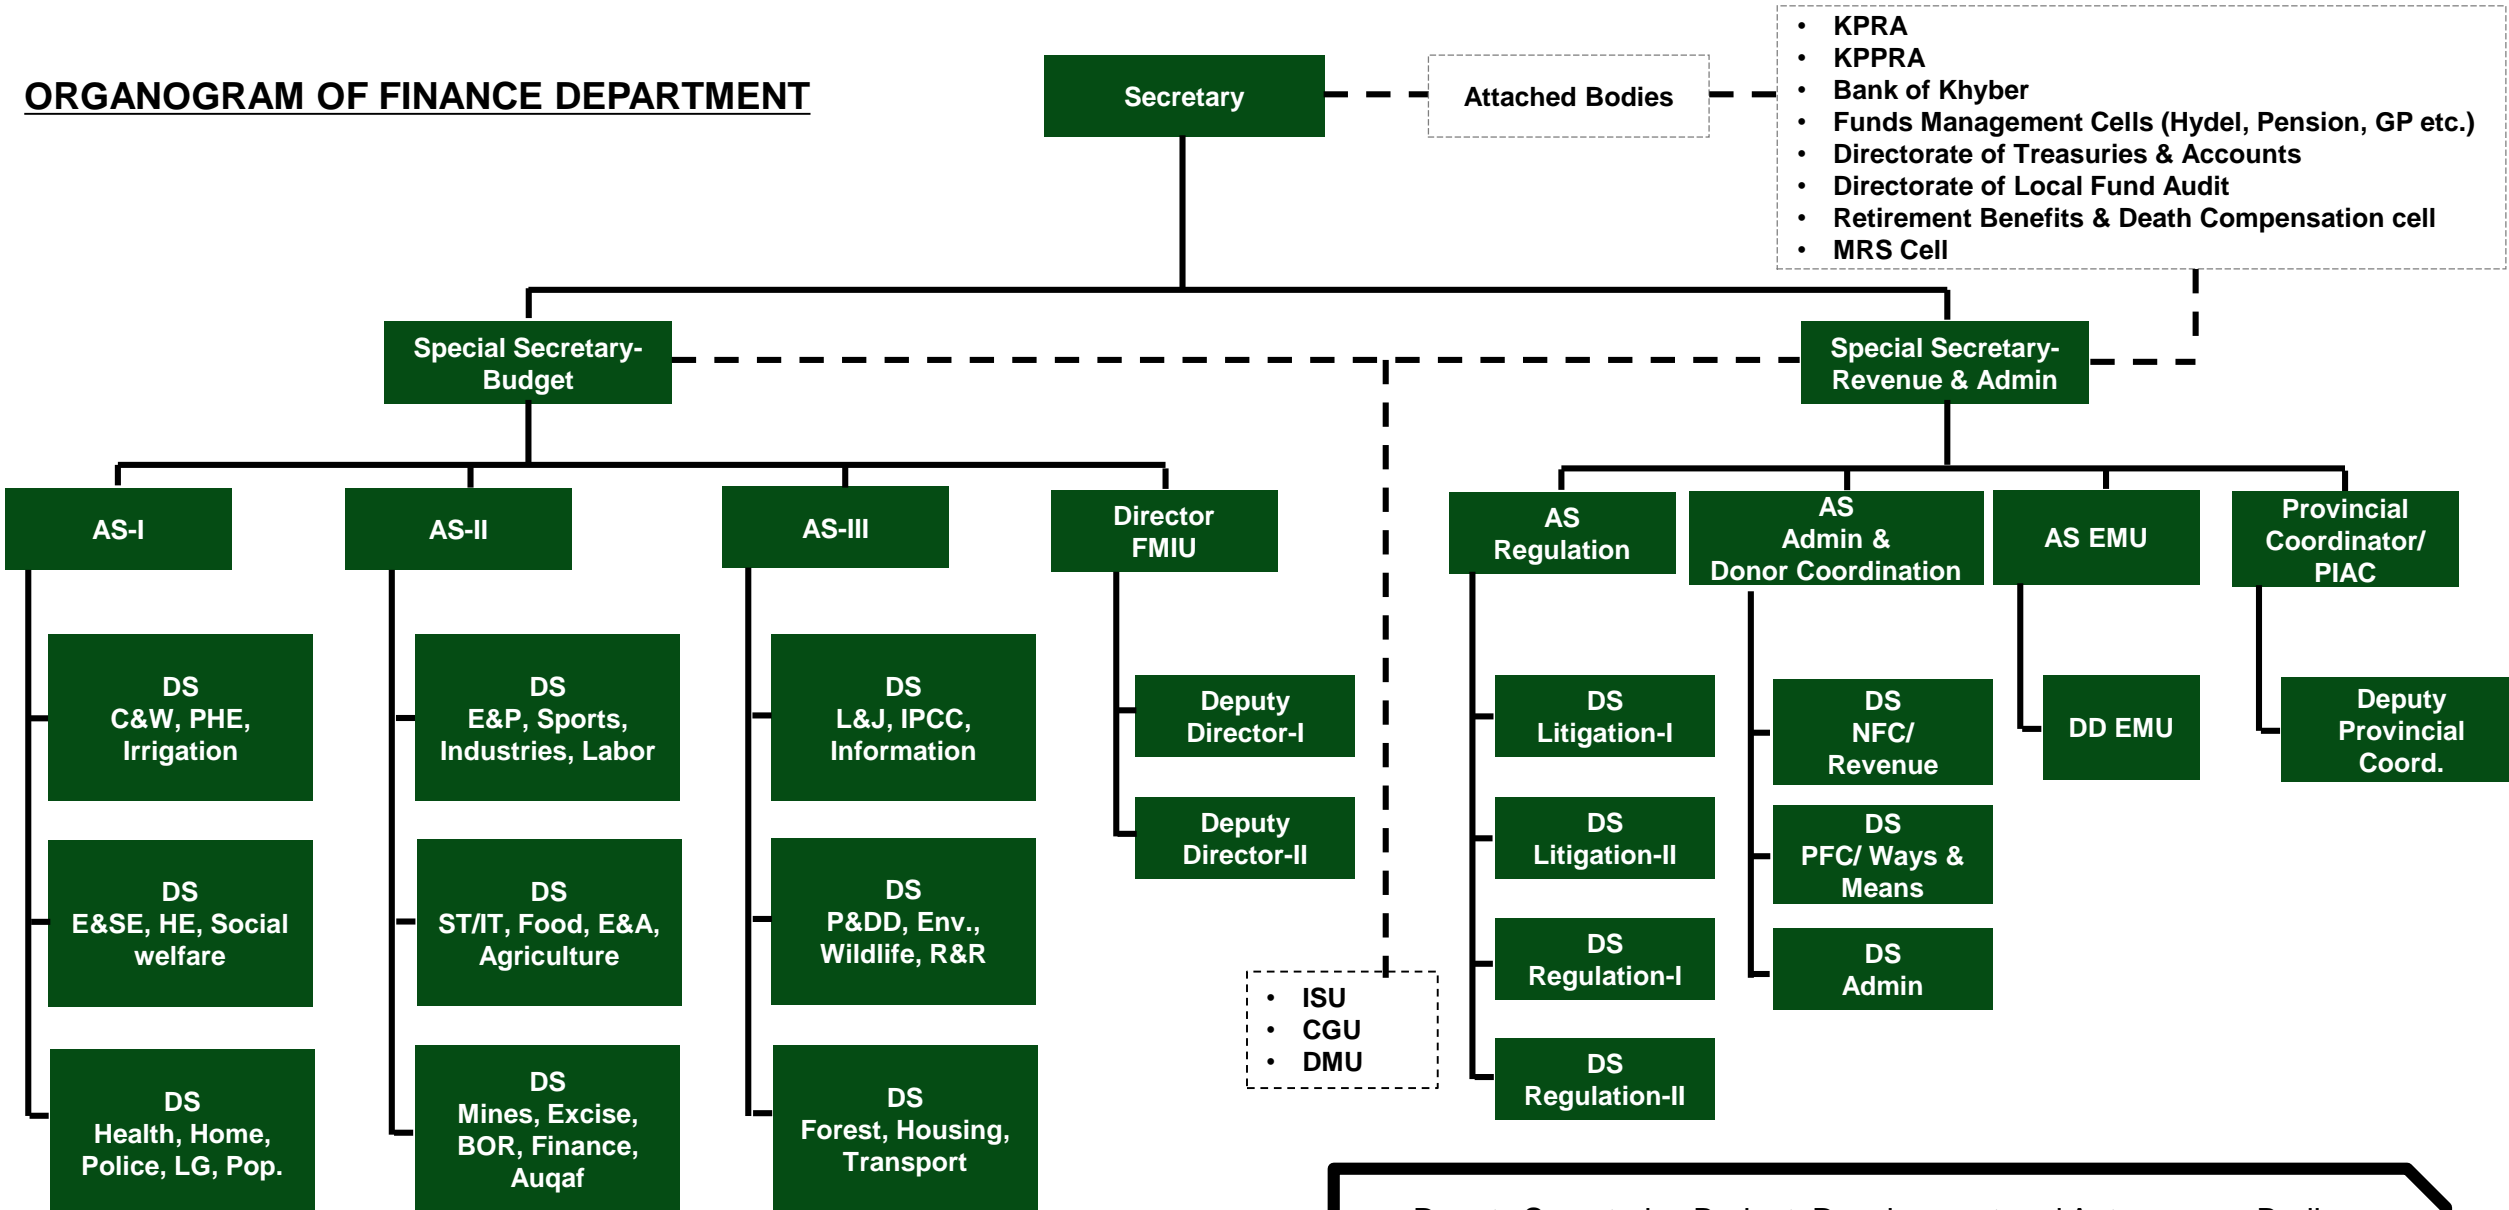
ORGANOGRAM OF FINANCE DEPARTMENT

Secretary

Attached Bodies

- KPRA
- KPPRA
- Bank of Khyber
- Funds Management Cells (Hydel, Pension, GP etc.)
- Directorate of Treasuries & Accounts
- Directorate of Local Fund Audit
- Retirement Benefits & Death Compensation cell
- MRS Cell

Special Secretary-Budget

Special Secretary-Revenue & Admin

AS-I

AS-II

AS-III

Director FMIU

AS Regulation

AS Admin & Donor Coordination

AS EMU

Provincial Coordinator/ PIAC

DS C&W, PHE, Irrigation

DS E&SE, HE, Social welfare

DS Health, Home, Police, LG, Pop.

DS E&P, Sports, Industries, Labor

DS ST/IT, Food, E&A, Agriculture

DS Mines, Excise, BOR, Finance, Auqaf

DS L&J, IPCC, Information

DS P&DD, Env., Wildlife, R&R

DS Forest, Housing, Transport

Deputy Director-I

Deputy Director-II

- ISU
- CGU
- DMU

DS Litigation-I

DS Litigation-II

DS Regulation-I

DS Regulation-II

DS NFC/ Revenue

DS PFC/ Ways & Means

DS Admin

DD EMU

Deputy Provincial Coord.

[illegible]